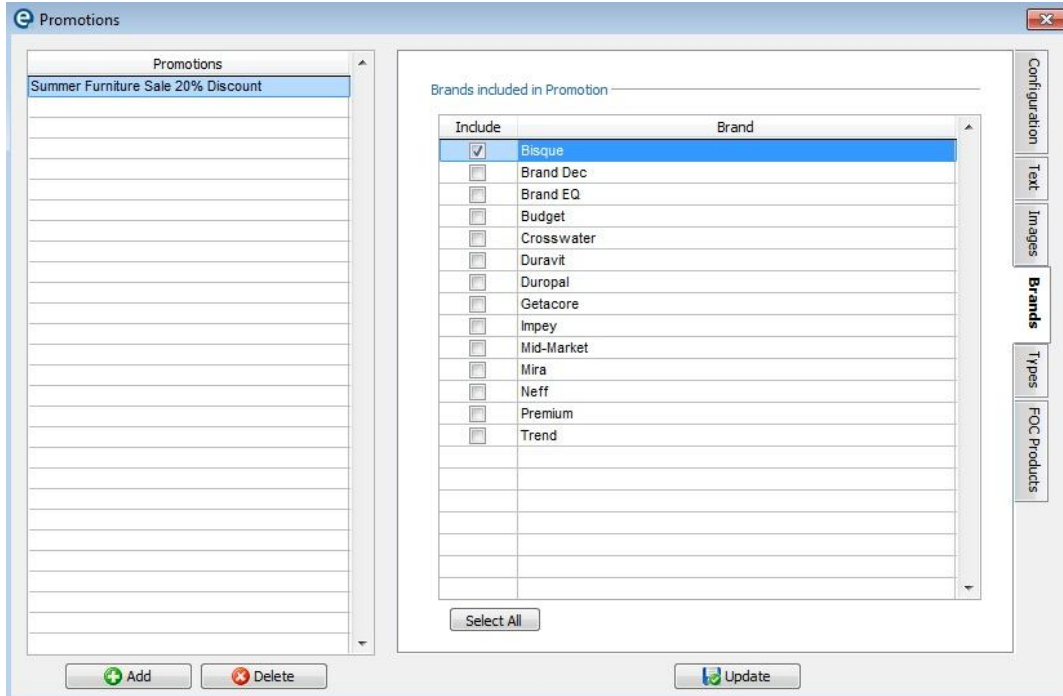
Promotions

| Promotions |
|---|
| Summer Furniture Sale 20% Discount |

Brands included in Promotion

| Include | Brand |
|---|---|
| ☑ | Bisque |
| ☐ | Brand Dec |
| ☐ | Brand EQ |
| ☐ | Budget |
| ☐ | Crosswater |
| ☐ | Duravit |
| ☐ | Duropal |
| ☐ | Getacore |
| ☐ | Impey |
| ☐ | Mid-Market |
| ☐ | Mira |
| ☐ | Neff |
| ☐ | Premium |
| ☐ | Trend |

Select All

Configuration
Text
Images
Brands
Types
FOC Products

Add
Delete
Update